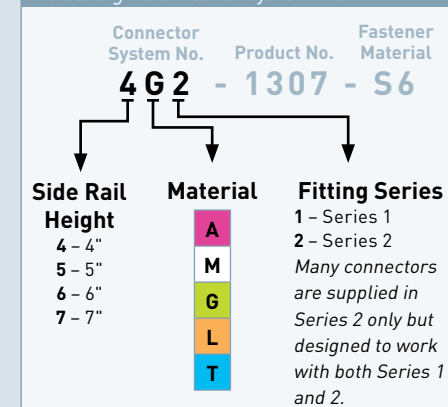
Connector System No.

Product No.

Fastener Material

4 G 2 - 1307 - S6

Side Rail Height
4 – 4"
5 – 5"
6 – 6"
7 – 7"

Material
A
M
G
L
T

Fitting Series
1 – Series 1
2 – Series 2
*Many connectors are supplied in Series 2 only but designed to work with both Series 1 and 2.*